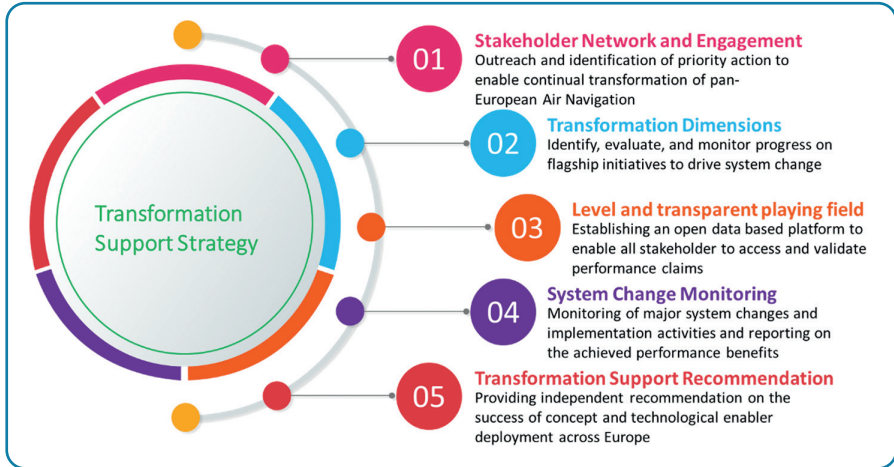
Transformation Support Strategy

01
Stakeholder Network and Engagement
Outreach and identification of priority action to enable continual transformation of pan-European Air Navigation

02
Transformation Dimensions
Identify, evaluate, and monitor progress on flagship initiatives to drive system change

03
Level and transparent playing field
Establishing an open data based platform to enable all stakeholder to access and validate performance claims

04
System Change Monitoring
Monitoring of major system changes and implementation activities and reporting on the achieved performance benefits

05
Transformation Support Recommendation
Providing independent recommendation on the success of concept and technological enabler deployment across Europe